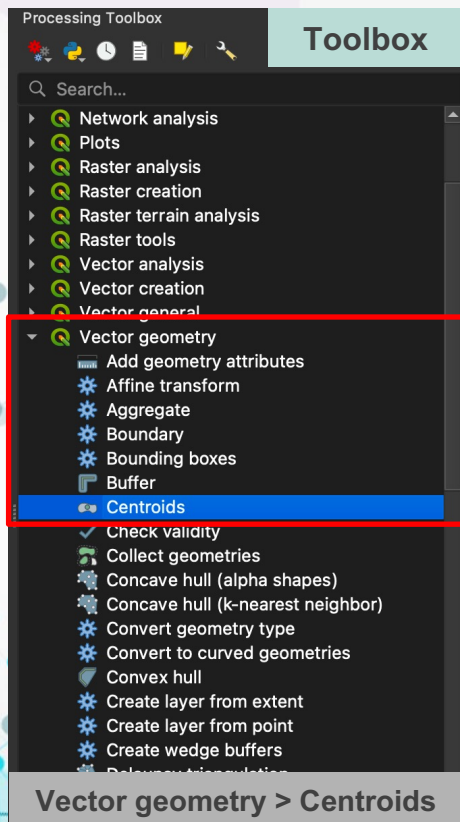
Processing Toolbox

Toolbox

Search...

Network analysis
Plots
Raster analysis
Raster creation
Raster terrain analysis
Raster tools
Vector analysis
Vector creation
Vector general
Vector geometry
Add geometry attributes
Affine transform
Aggregate
Boundary
Bounding boxes
Buffer
Centroids
Check validity
Collect geometries
Concave hull (alpha shapes)
Concave hull (k-nearest neighbor)
Convert geometry type
Convert to curved geometries
Convex hull
Create layer from extent
Create layer from point
Create wedge buffers
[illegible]

Vector geometry > Centroids